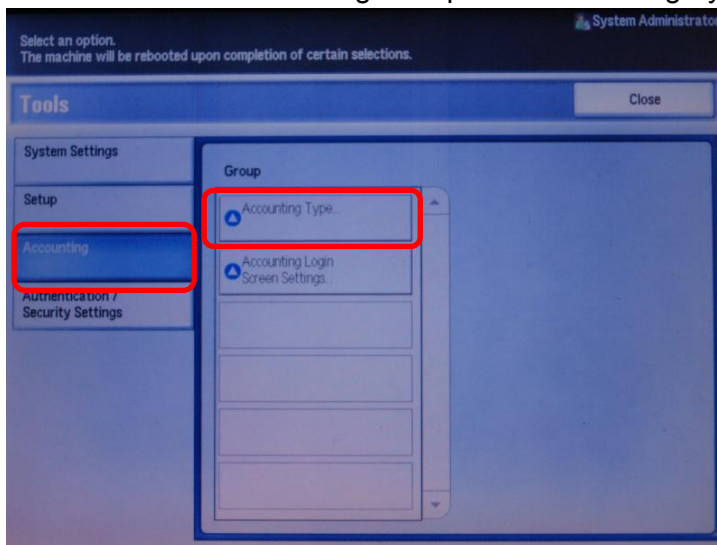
System Administrator

Select an option.
The machine will be rebooted upon completion of certain selections.

Tools

Close

System Settings

Setup

Accounting

Authentication / Security Settings

Group

Accounting Type...

Accounting Login Screen Settings...